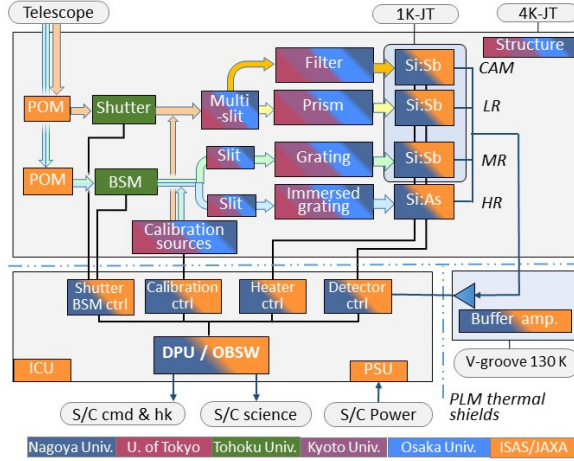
Telescope

1K-JT

4K-JT

Structure

POM

Shutter

Multi -slit

Filter

Si:Sb

CAM

Prism

Si:Sb

LR

POM

BSM

Slit

Grating

Si:Sb

MR

Slit

Immersed grating

Si:As

HR

Calibration sources

Shutter BSM ctrl

Calibration ctrl

Heater ctrl

Detector ctrl

Buffer amp.

V-groove 130 K

DPU / OBSW

ICU

PSU

PLM thermal shields

S/C cmd & hk

S/C science

S/C Power

Nagoya Univ.

U. of Tokyo

Tohoku Univ.

Kyoto Univ.

Osaka Univ.

ISAS/JAXA